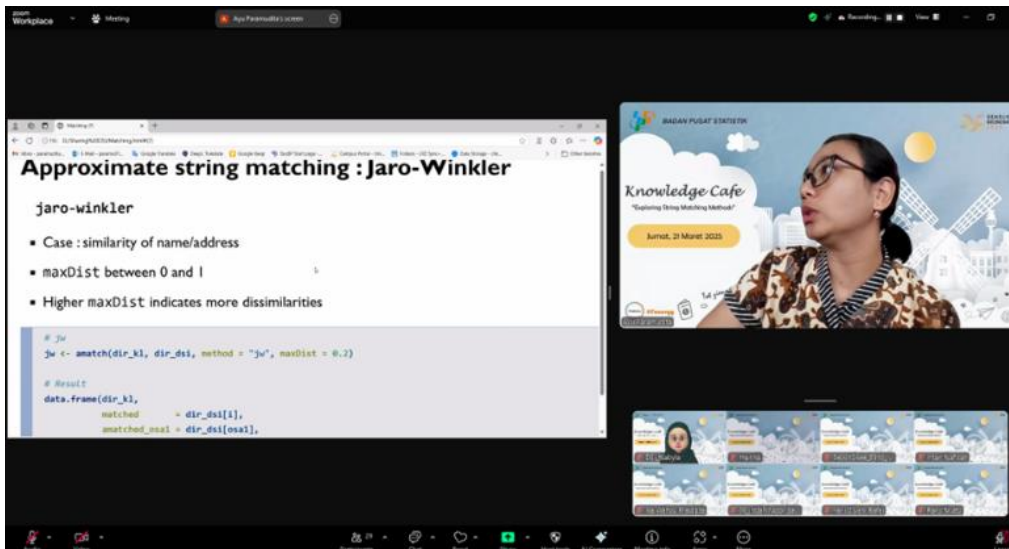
zoom Workplace · Meeting

Ayu Paramudita's screen

Recording... View

Approximate string matching : Jaro-Winkler

jaro-winkler

- Case : similarity of name/address
- maxDist between 0 and 1
- Higher maxDist indicates more dissimilarities

# jw
jw <- amatch(dir_kl, dir_dsi, method = "jw", maxDist = 0.2)

# Result
data.frame(dir_kl,
matched = dir_dsi[i],
amatched_osa1 = dir_dsi[osa1],

BADAN PUSAT STATISTIK

Knowledge Cafe

"Exploring String Matching Method"

Jumat, 21 Maret 2025

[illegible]